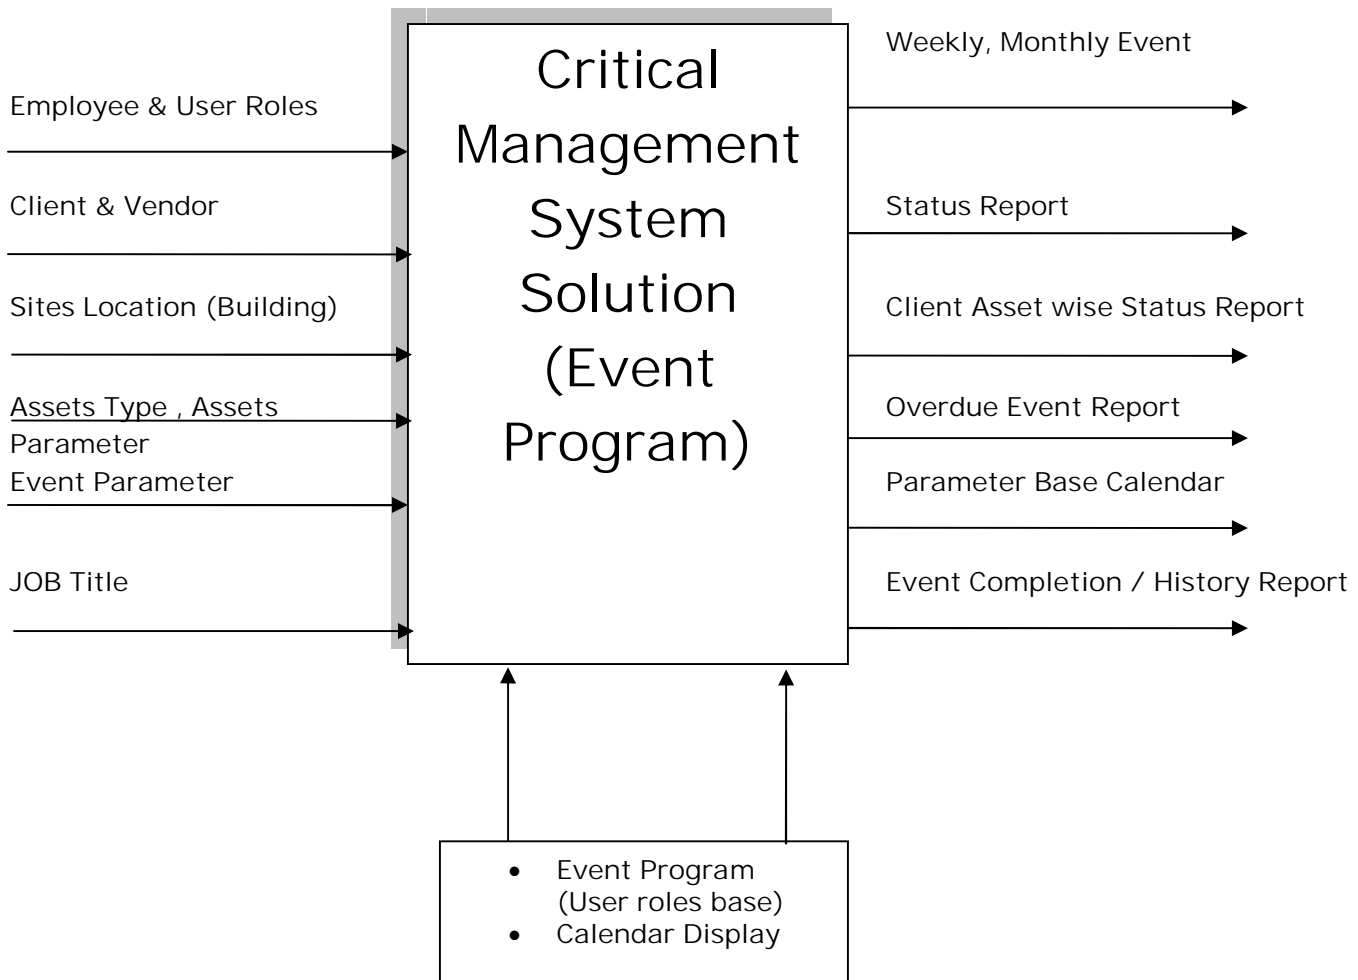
Employee & User Roles

Client & Vendor

Sites Location (Building)

Assets Type , Assets Parameter

Event Parameter

JOB Title

Critical Management System Solution (Event Program)

Weekly, Monthly Event

Status Report

Client Asset wise Status Report

Overdue Event Report

Parameter Base Calendar

Event Completion / History Report

- Event Program (User roles base)
- Calendar Display